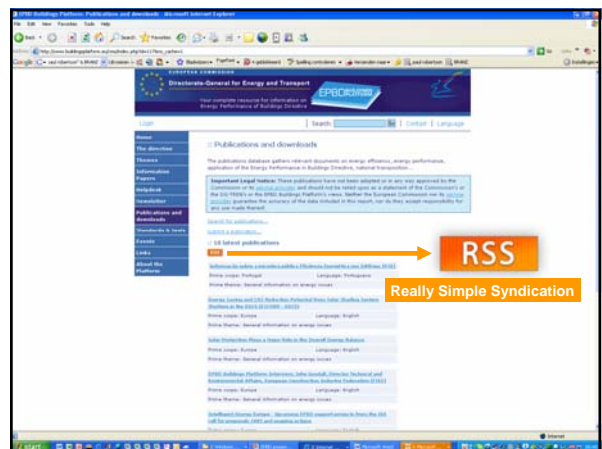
EPBD Buildings Platform: Publications and downloads - Microsoft Internet Explorer

File Edit View Favorites Tools Help

EUROPEAN COMMISSION

Directorate-General for Energy and Transport

Your complete resource for information on Energy Performance of Buildings Directive

EPBD

Login

Search | Contact | Language

Home

The directive

Themes

Information Papers

Helpdesk

Newsletter

Publications and downloads

Standards & tools

Events

Links

About the Platform

Publications and downloads

The publications database gathers relevant documents on energy efficiency, energy performance, application of the Energy Performance in Buildings Directive, national transposition...

Important Legal Notice: These publications have not been adopted or in any way approved by the Commission or its service providers and should not be relied upon as a statement of the Commission's or the DG TREN's or the EPBD Buildings Platform's views. Neither the European Commission nor its service providers guarantee the accuracy of the data included in this report, nor do they accept responsibility for any use made thereof.

Search for publications...

Submit a publication...

10 latest publications

RSS

RSS

Really Simple Syndication

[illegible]

Prime scope: Portugal | Language: Portuguese

Prime theme: General information on energy issues

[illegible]

Prime scope: Europe | Language: English

Prime theme: General information on energy issues

Solar Protection Plays a Major Role in the Overall Energy Balance

Prime scope: Europe | Language: English

Prime theme: General information on energy issues

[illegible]

Prime scope: Europe | Language: English

Prime theme: General information on energy issues

Intelligent Energy Europe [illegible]

Internet